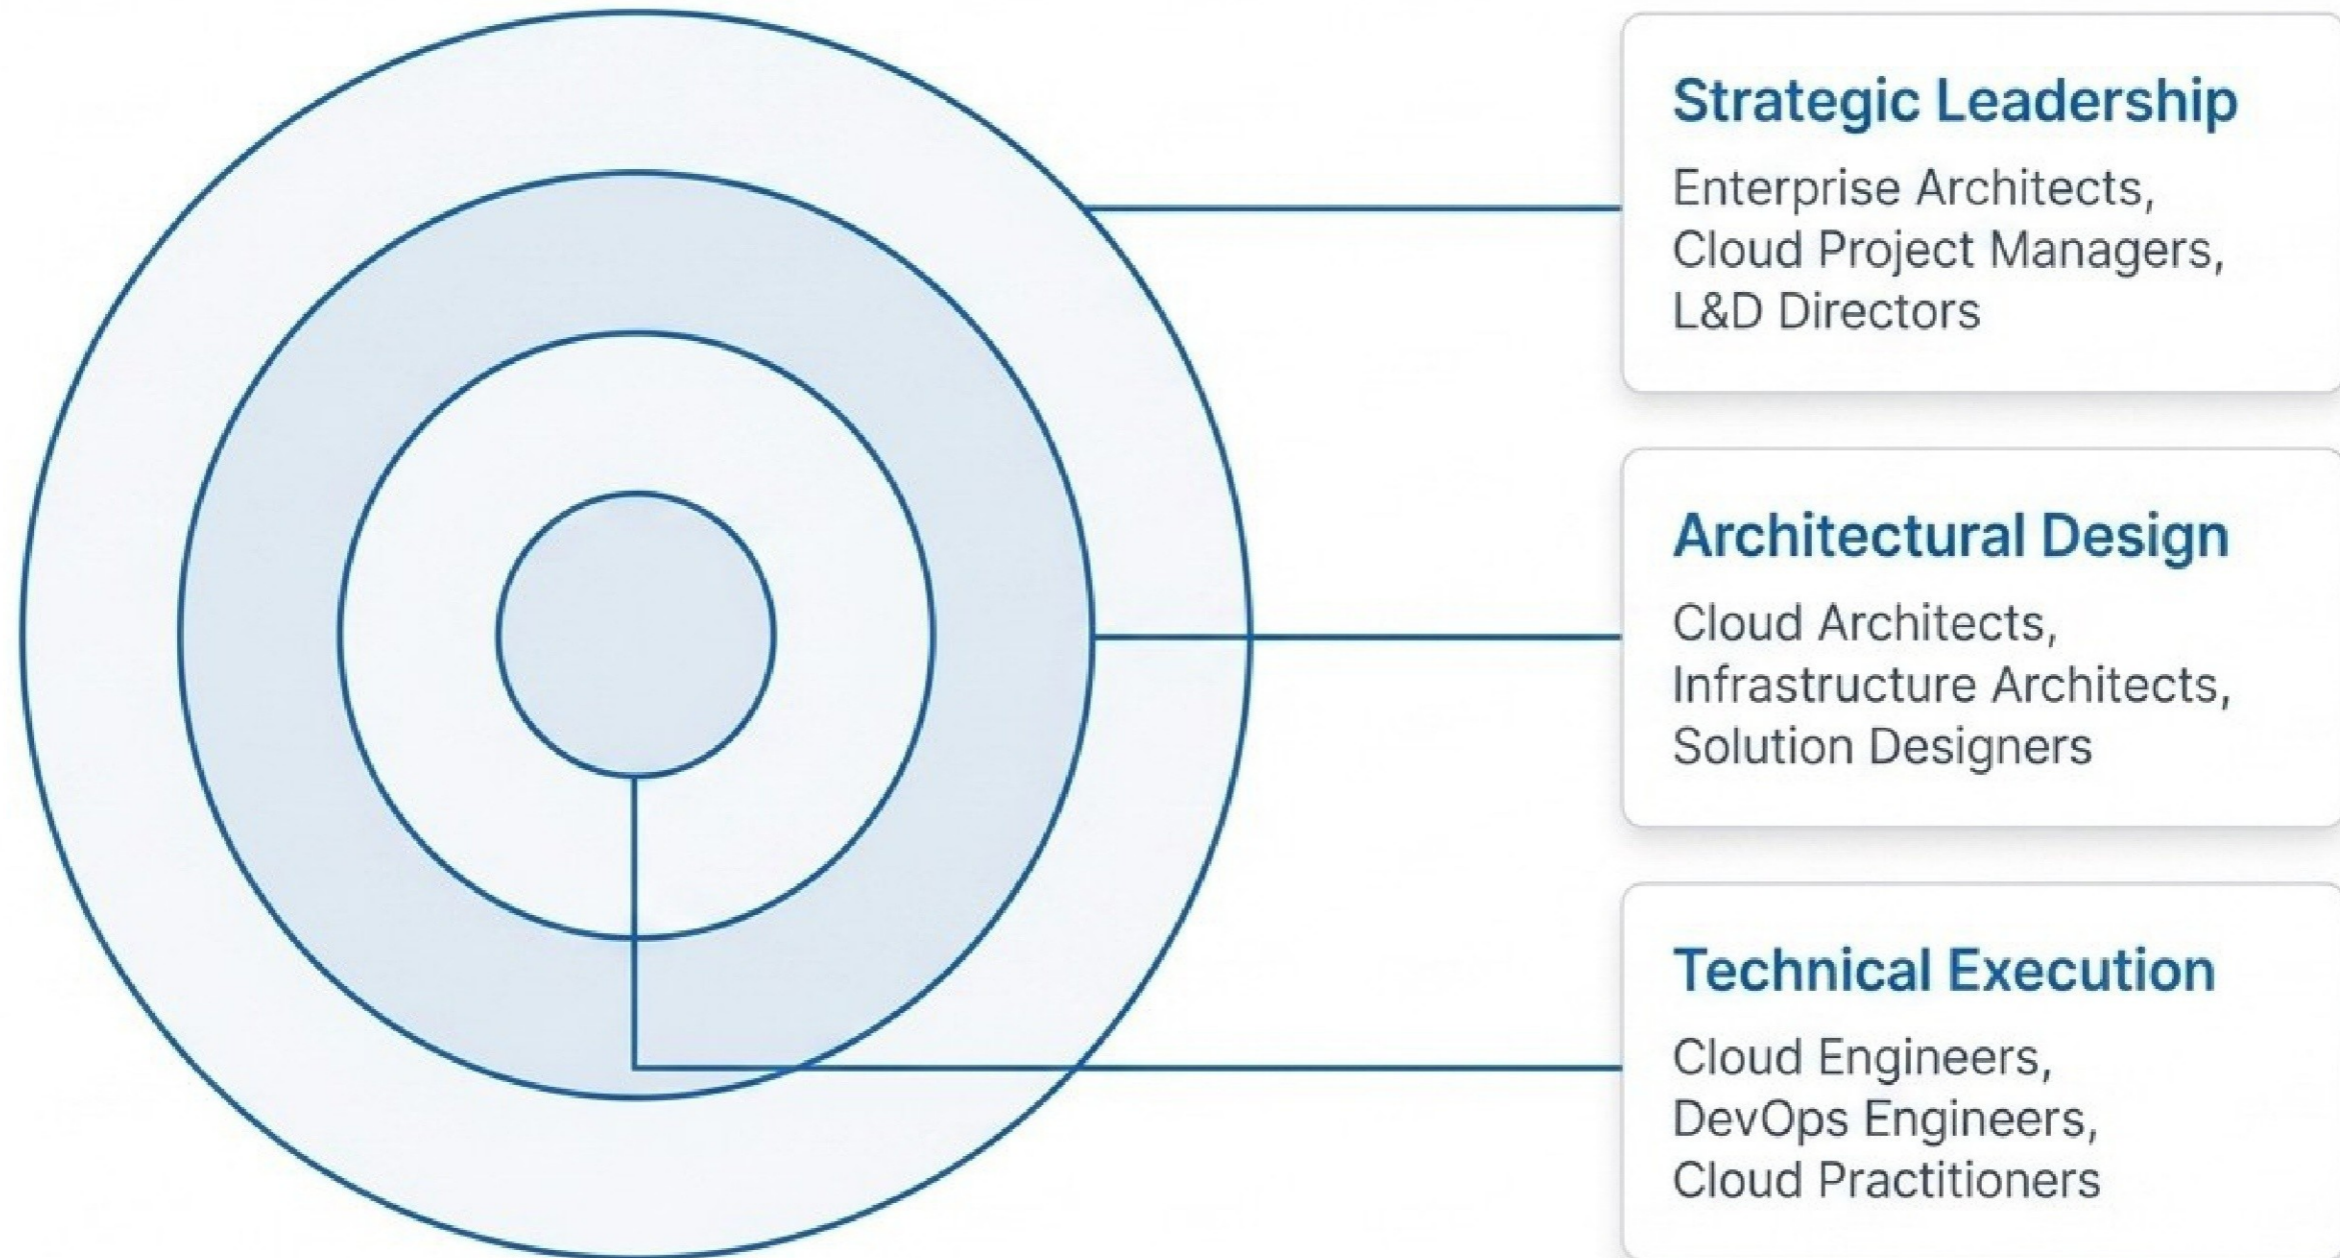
Strategic Leadership

Enterprise Architects, Cloud Project Managers, L&D Directors

Architectural Design

Cloud Architects, Infrastructure Architects, Solution Designers

Technical Execution

Cloud Engineers, DevOps Engineers, Cloud Practitioners